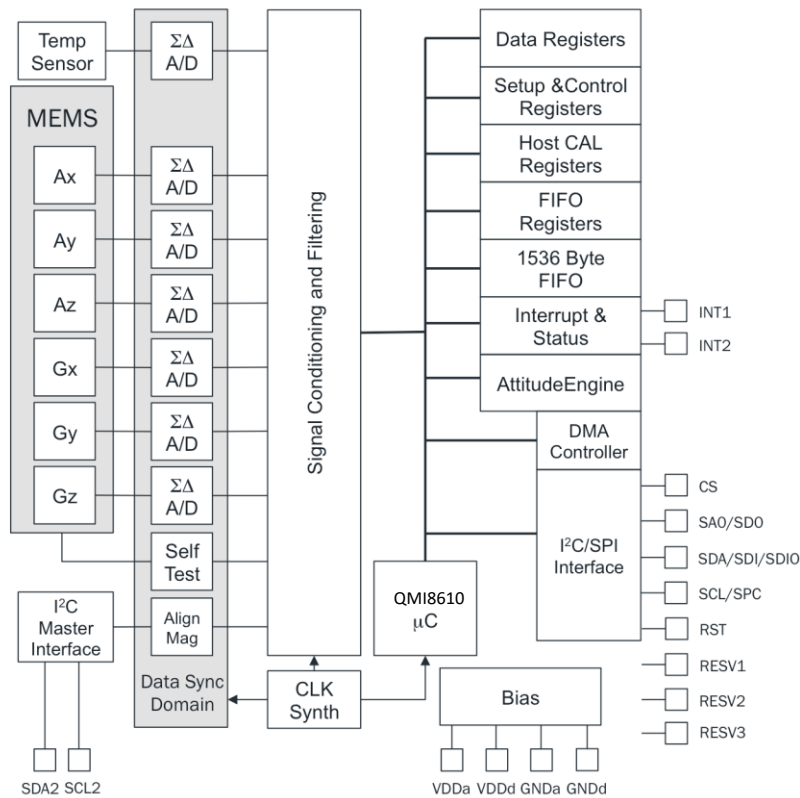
Temp Sensor

$\Sigma\Delta$ A/D

MEMS

Ax

$\Sigma\Delta$ A/D

Ay

$\Sigma\Delta$ A/D

Az

$\Sigma\Delta$ A/D

Gx

$\Sigma\Delta$ A/D

Gy

$\Sigma\Delta$ A/D

Gz

$\Sigma\Delta$ A/D

Self Test

Align Mag

$I^2C$ Master Interface

Data Sync Domain

SDA2 SCL2

Signal Conditioning and Filtering

CLK Synth

Data Registers

Setup &Control Registers

Host CAL Registers

FIFO Registers

1536 Byte FIFO

Interrupt & Status

INT1

INT2

AttitudeEngine

DMA Controller

$I^2C$/SPI Interface

CS

SA0/SD0

SDA/SDI/SDIO

SCL/SPC

RST

RESV1

RESV2

RESV3

QMI8610 $\mu$C

Bias

VDDa VDDd GNDa GNDd